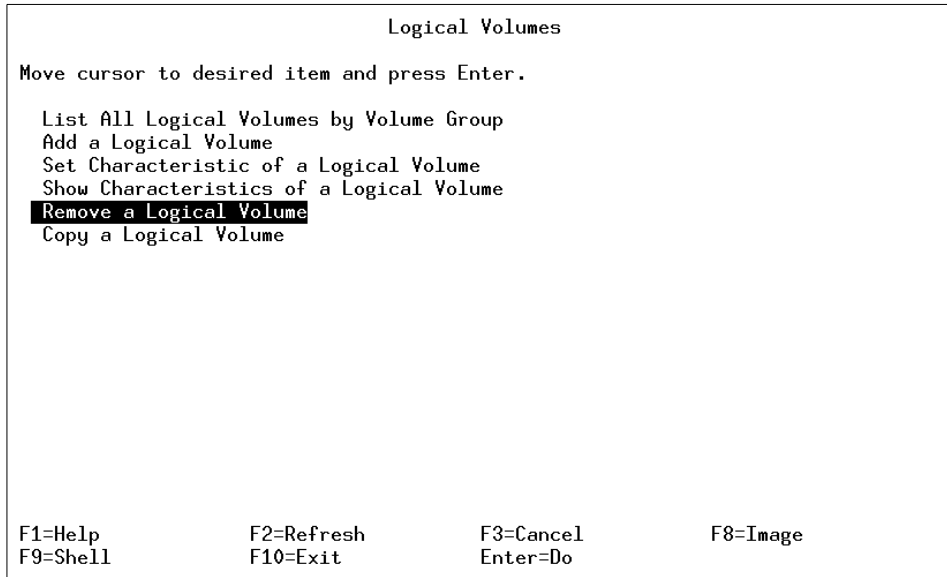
Logical Volumes

Move cursor to desired item and press Enter.

List All Logical Volumes by Volume Group
Add a Logical Volume
Set Characteristic of a Logical Volume
Show Characteristics of a Logical Volume
Remove a Logical Volume
Copy a Logical Volume

| | | | |
|---|---|---|---|
| F1=Help | F2=Refresh | F3=Cancel | F8=Image |
| F9=Shell | F10=Exit | Enter=Do | |